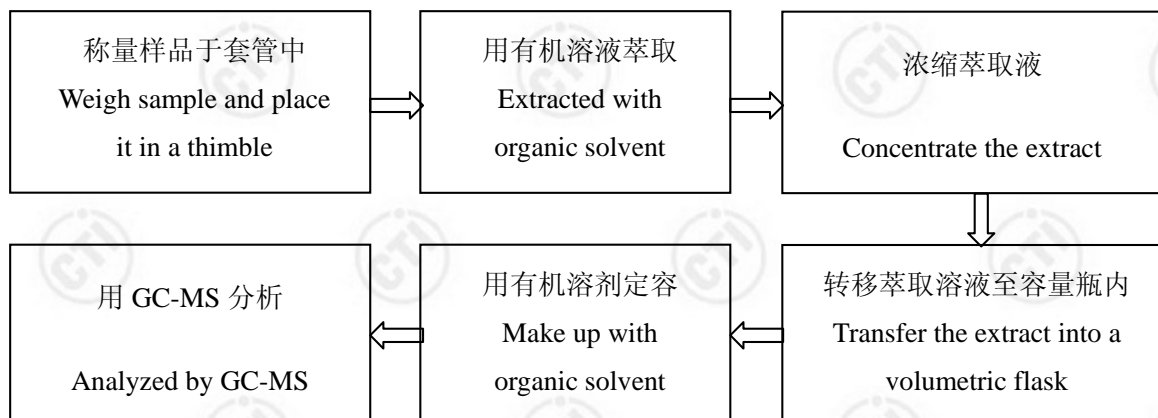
称量样品于套管中
Weigh sample and place it in a thimble

用有机溶液萃取
Extracted with organic solvent

浓缩萃取液
Concentrate the extract

转移萃取溶液至容量瓶内
Transfer the extract into a volumetric flask

用有机溶剂定容
Make up with organic solvent

用 GC-MS 分析
Analyzed by GC-MS